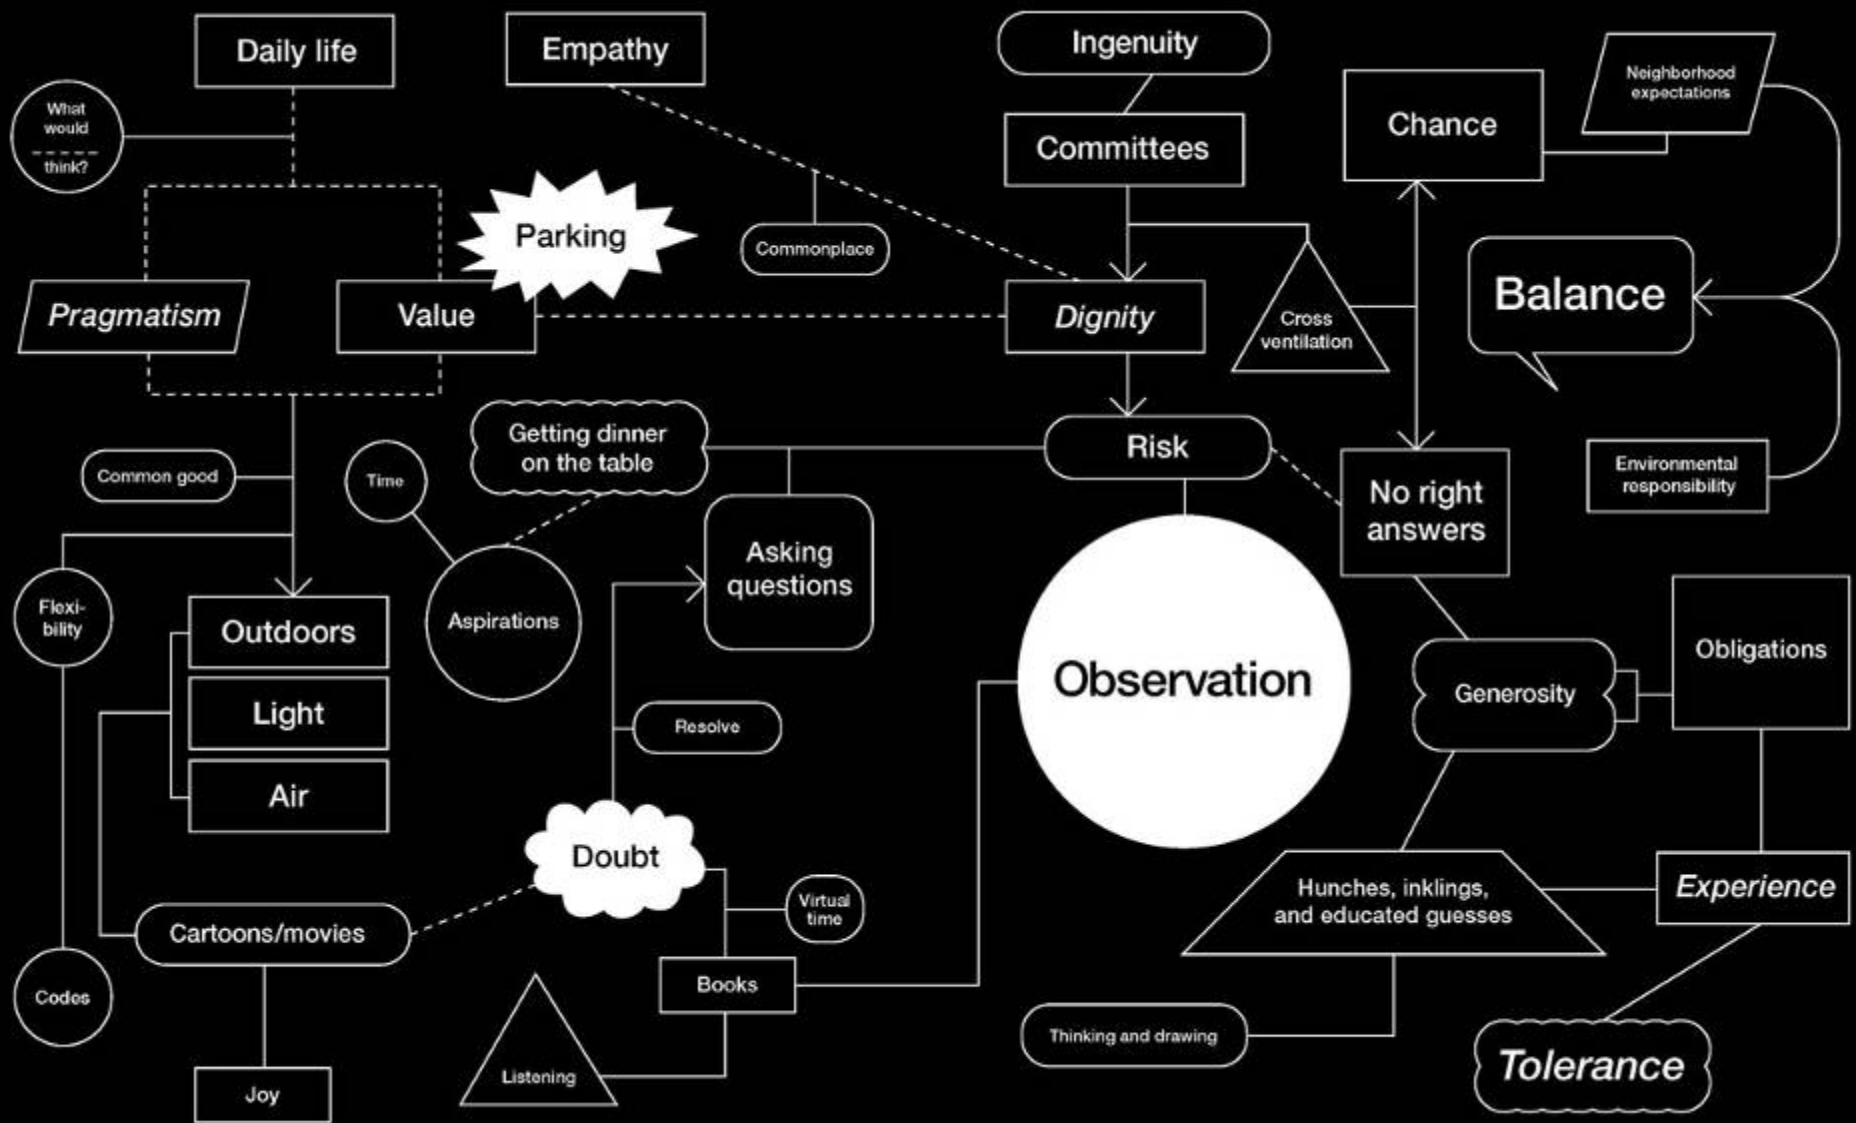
Daily life

Empathy

Ingenuity

Neighborhood expectations

What would think?

Committees

Chance

Parking

Commonplace

Pragmatism

Value

Dignity

Cross ventilation

Balance

Getting dinner on the table

Risk

Common good

Time

No right answers

Environmental responsibility

Asking questions

Flexibility

Outdoors

Aspirations

Observation

Obligations

Generosity

Light

Resolve

Air

Doubt

Hunches, inklings, and educated guesses

Experience

Virtual time

Cartoons/movies

Books

Codes

Listening

Thinking and drawing

Tolerance

Joy